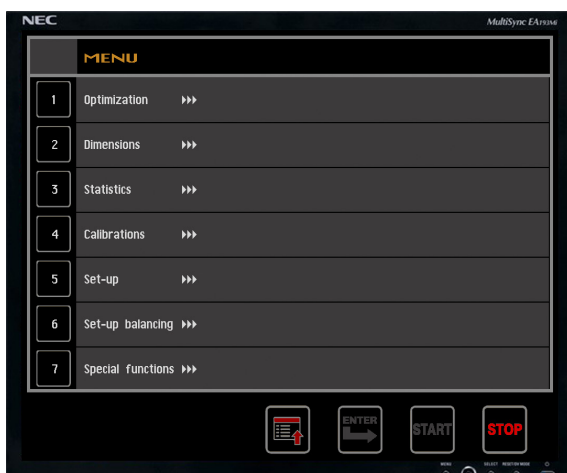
NEC

MultiSync EA193Mi

MENU

1 Optimization ▸▸▸

2 Dimensions ▸▸▸

3 Statistics ▸▸▸

4 Calibrations ▸▸▸

5 Set-up ▸▸▸

6 Set-up balancing ▸▸▸

7 Special functions ▸▸▸

ENTER

START

STOP

MENU SELECT RESET/DV MODE